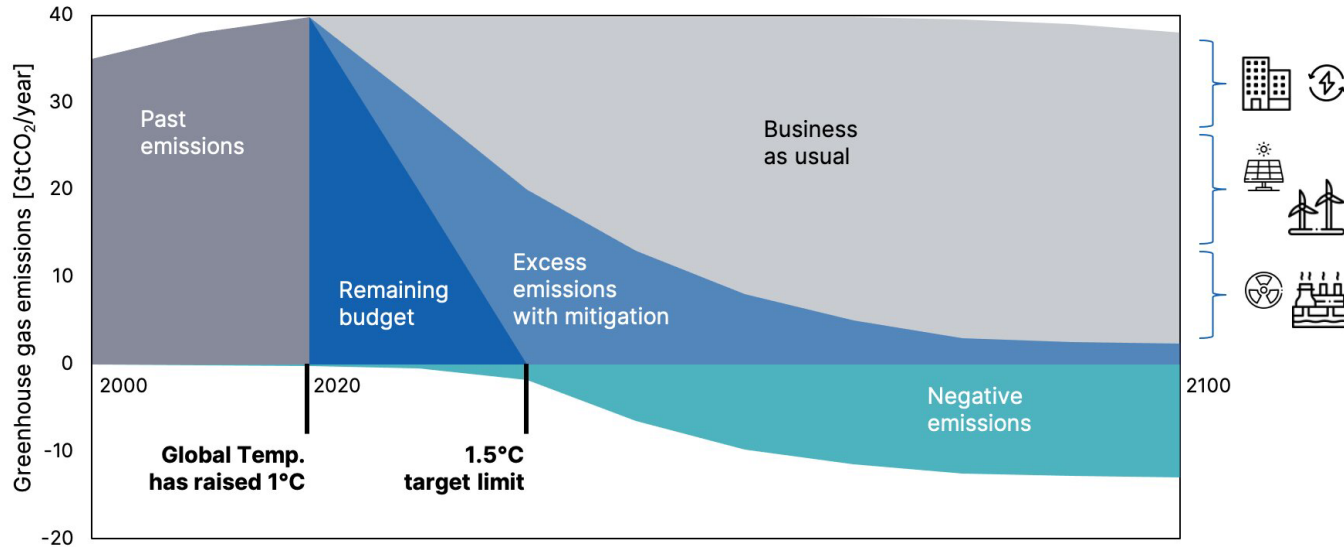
Greenhouse gas emissions [GtCO$_2$/year]

40
30
20
10
0
-10
-20

Past emissions

Remaining budget

Excess emissions with mitigation

Business as usual

Negative emissions

2000
2020
2100

Global Temp. has raised 1°C

1.5°C target limit